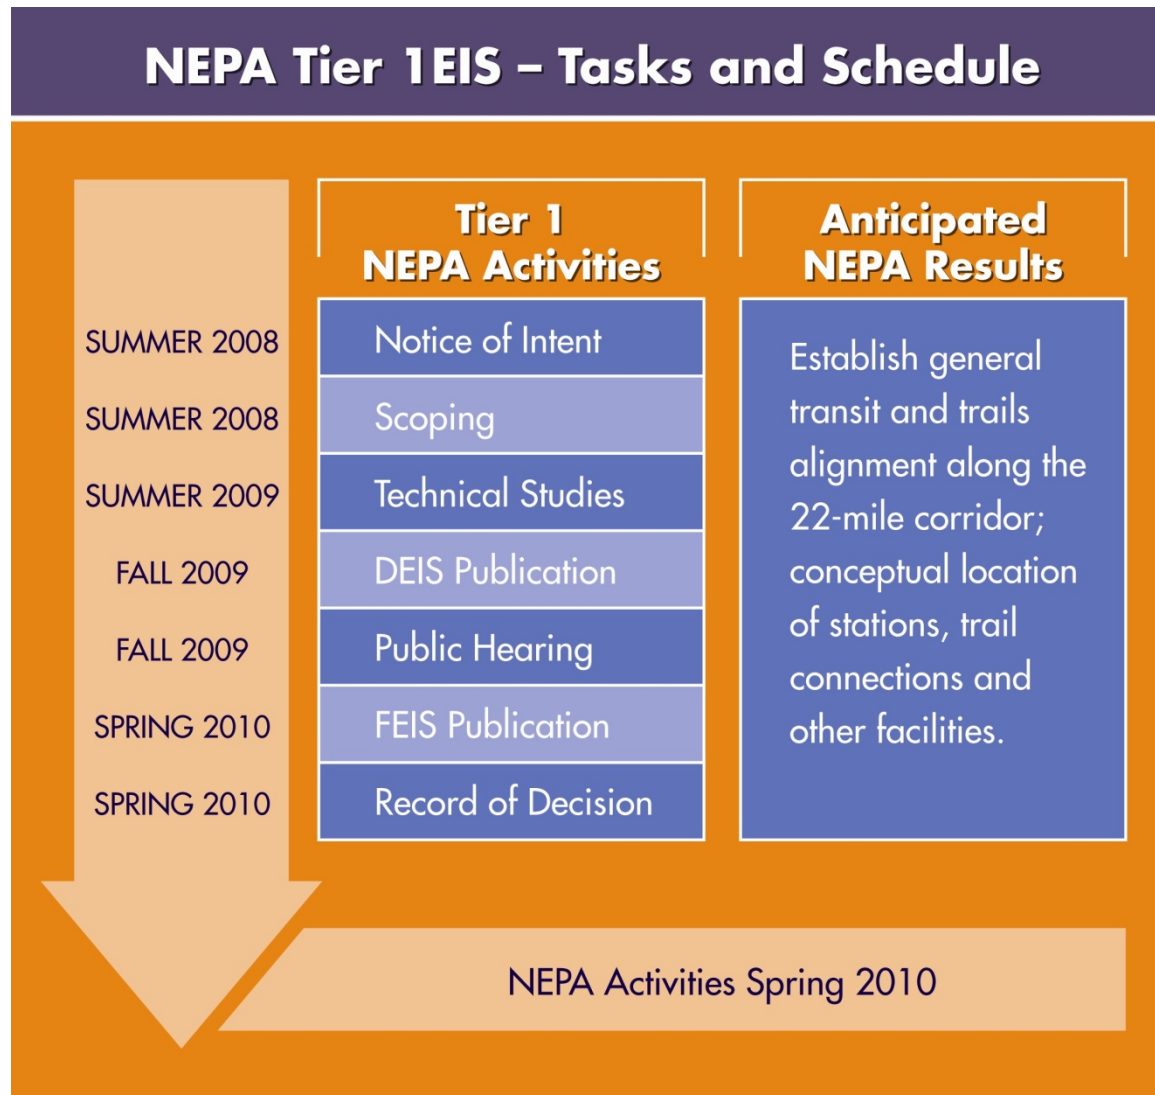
NEPA Tier 1EIS – Tasks and Schedule

| | Tier 1 NEPA Activities | Anticipated NEPA Results |
|---|---|---|
| SUMMER 2008 | Notice of Intent | Establish general transit and trails alignment along the 22-mile corridor; conceptual location of stations, trail connections and other facilities. |
| SUMMER 2008 | Scoping | |
| SUMMER 2009 | Technical Studies | |
| FALL 2009 | DEIS Publication | |
| FALL 2009 | Public Hearing | |
| SPRING 2010 | FEIS Publication | |
| SPRING 2010 | Record of Decision | |

NEPA Activities Spring 2010